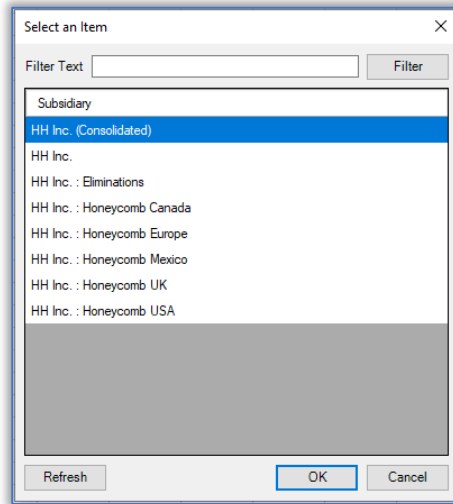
Select an Item
×

Filter Text
Filter

Subsidiary
HH Inc. (Consolidated)
HH Inc.
HH Inc. : Eliminations
HH Inc. : Honeycomb Canada
HH Inc. : Honeycomb Europe
HH Inc. : Honeycomb Mexico
HH Inc. : Honeycomb UK
HH Inc. : Honeycomb USA

Refresh
OK
Cancel